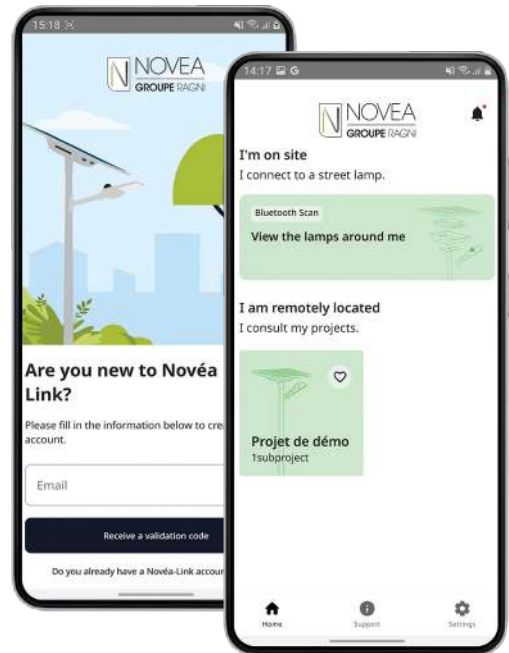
15:18

NOVEA
GROUPE RAGNI

Are you new to Novéa Link?

Please fill in the information below to cre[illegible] account.

Email

Receive a validation code

Do you already have a Novéa-Link accou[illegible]

14:17

NOVEA
GROUPE RAGNI

I'm on site
I connect to a street lamp.

Bluetooth Scan
View the lamps around me

I am remotely located
I consult my projects.

Projet de démo
1subproject

Home
Support
Settings